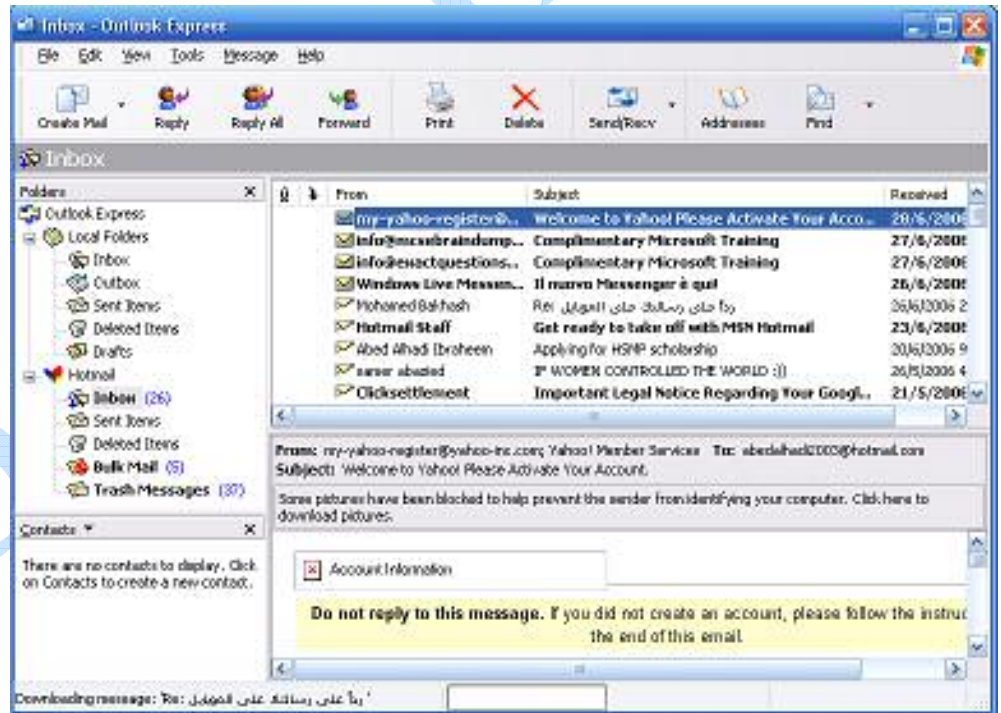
Inbox - Outlook Express

File Edit View Tools Message Help

Create Mail Reply Reply All Forward Print Delete Send/Recv Addresses Find

Inbox

Folders ×

Outlook Express
Local Folders
Inbox
Outbox
Sent Items
Deleted Items
Drafts
Hotmail
Inbox (26)
Sent Items
Deleted Items
Bulk Mail (5)
Trash Messages (37)

Contacts ▾ ×

There are no contacts to display. Click on Contacts to create a new contact.

| ! | From | Subject | Received |
|---|---|---|---|
| | my-yahoo-register@... | Welcome to Yahoo! Please Activate Your Acco... | 28/6/2006 |
| | info@mcsebraindump... | Complimentary Microsoft Training | 27/6/2006 |
| | info@exactquestions... | Complimentary Microsoft Training | 27/6/2006 |
| | Windows Live Messen... | Il nuovo Messenger è qui! | 26/6/2006 |
| | Mohamed Bakhash | Re: ردا على رسالة على الموبايل | 26/6/2006 2 |
| | Hotmail Staff | Get ready to take off with MSN Hotmail | 23/6/2006 |
| | Abed Alhadi Ibraheem | Applying for HSMP scholarship | 20/6/2006 9 |
| | naser abazied | IF WOMEN CONTROLLED THE WORLD :)) | 26/5/2006 4 |
| | Clicksettlement | Important Legal Notice Regarding Your Googl... | 21/5/2006 |

From: my-yahoo-register@yahoo-inc.com; Yahoo! Member Services To: abedalhadi2003@hotmail.com
Subject: Welcome to Yahoo! Please Activate Your Account.

Some pictures have been blocked to help prevent the sender from identifying your computer. Click here to download pictures.

Account Information

Do not reply to this message. If you did not create an account, please follow the instruc the end of this email.

Downloading message: 'Re: ردا على رسالة على الموبايل'